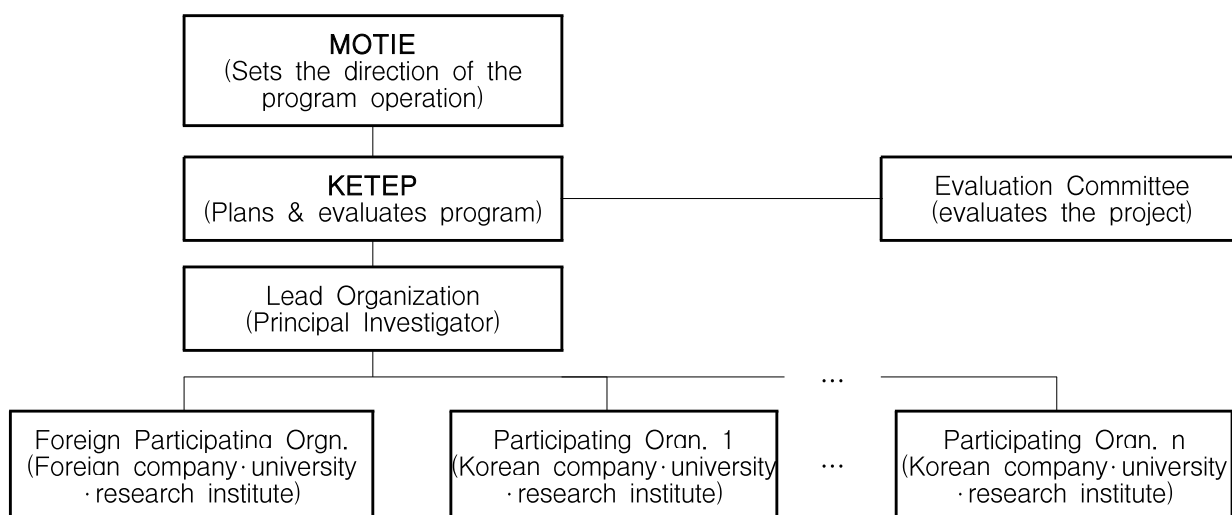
MOTIE
(Sets the direction of the program operation)

KETEP
(Plans & evaluates program)

Evaluation Committee
(evaluates the project)

Lead Organization
(Principal Investigator)

…

Foreign Participating Orgn.
(Foreign company · university · research institute)

Participating Orgn. 1
(Korean company · university · research institute)

…

Participating Orgn. n
(Korean company · university · research institute)